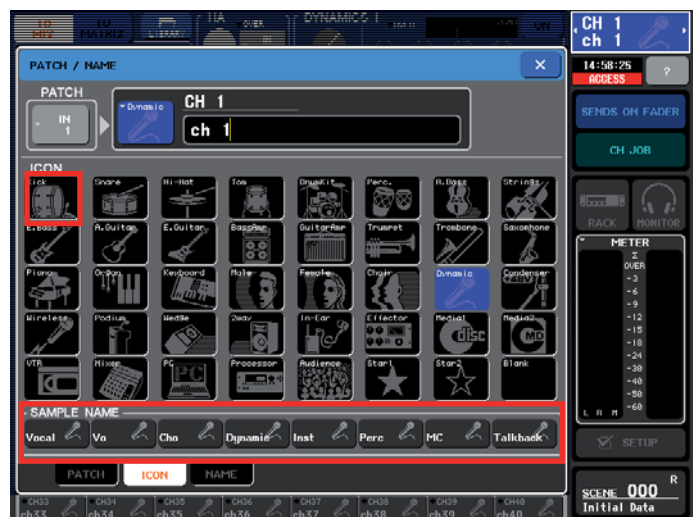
TO CUE
TO MATRIX
LIBRARY
OVER
DYNAMICS 1
CH 1
ch 1
PATCH / NAME
14:58:25
ACCESS
?
PATCH
IN 1
Dynamic
CH 1
ch 1
SENDS ON FADER
CH JOB
ICON
Kick
Snare
Hi-Hat
Tom
DrumKit
Perc.
A.Bass
Strings
E.Bass
A.Guitar
E.Guitar
BassAmp
GuitarAmp
Trumpet
Trombone
Saxophone
Piano
Organ
Keyboard
Male
Female
Choir
Dynamic
Condenser
Wireless
Podium
Wedge
2way
In-Ear
Effector
Media1
Media2
VTR
Mixer
PC
Processor
Audience
Star1
Star2
Blank
RACK
MONITOR
METER
OVER
-3
-6
-9
-12
-15
-18
-24
-30
-40
-50
-60
L R M
SAMPLE NAME
Vocal
Vo
Cho
Dynamic
Inst
Perc
MC
Talkback
SETUP
PATCH
ICON
NAME
SCENE 000
R
Initial Data
CH33 ch33
CH34 ch34
CH35 ch35
CH36 ch36
CH37 ch37
CH38 ch38
CH39 ch39
CH40 ch40